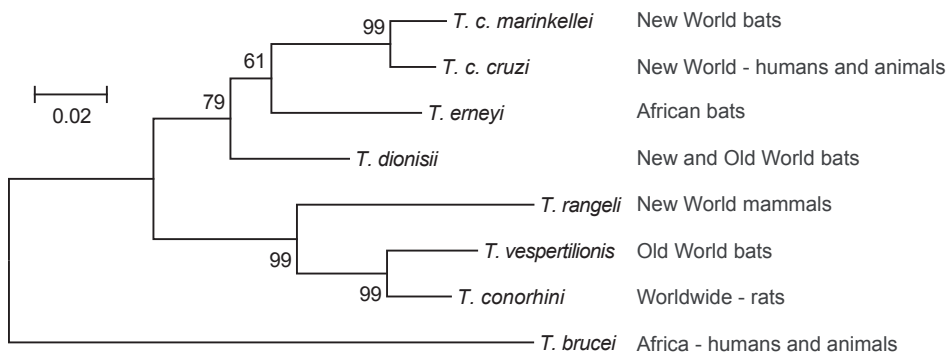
99 T. c. marinkellei New World bats

61

T. c. cruzi New World - humans and animals

0.02

79

T. erneyi African bats

T. dionisii New and Old World bats

T. rangeli New World mammals

99

T. vespertilionis Old World bats

99 T. conorhini Worldwide - rats

T. brucei Africa - humans and animals